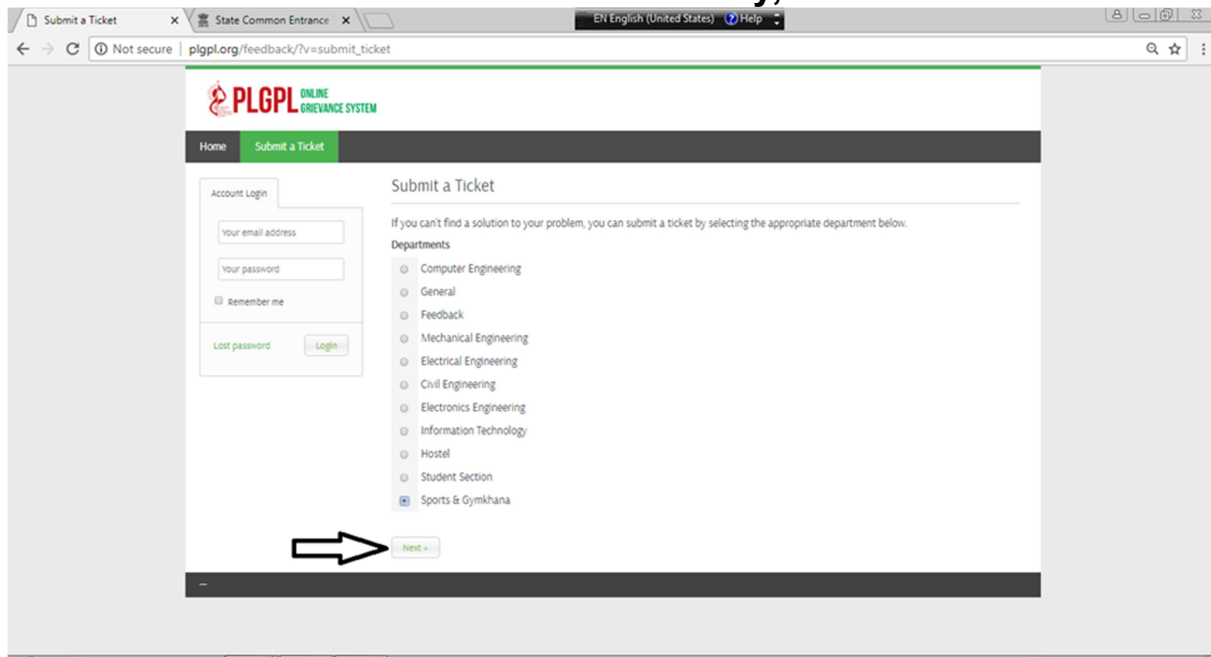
Submit a Ticket ×
State Common Entrance ×
EN English (United States) Help

Not secure | plgpl.org/feedback/?v=submit_ticket

PLGPL ONLINE GRIEVANCE SYSTEM

Home
Submit a Ticket

Account Login
Your email address
Your password
Remember me
Lost password
Login

Submit a Ticket

If you can't find a solution to your problem, you can submit a ticket by selecting the appropriate department below.

Departments

Computer Engineering
General
Feedback
Mechanical Engineering
Electrical Engineering
Civil Engineering
Electronics Engineering
Information Technology
Hostel
Student Section
Sports & Gymkhana

Next »

–